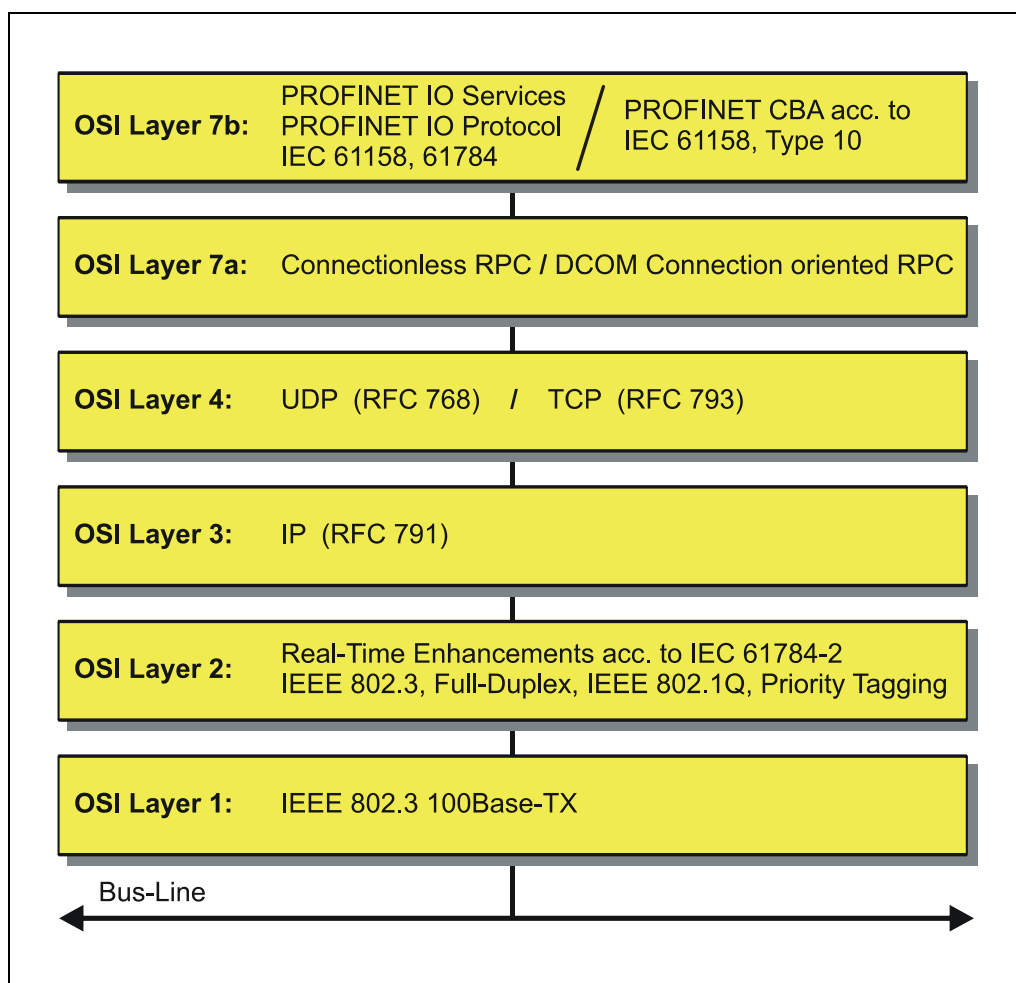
OSI Layer 7b: PROFINET IO Services PROFINET IO Protocol IEC 61158, 61784 / PROFINET CBA acc. to IEC 61158, Type 10

OSI Layer 7a: Connectionless RPC / DCOM Connection oriented RPC

OSI Layer 4: UDP (RFC 768) / TCP (RFC 793)

OSI Layer 3: IP (RFC 791)

OSI Layer 2: Real-Time Enhancements acc. to IEC 61784-2 IEEE 802.3, Full-Duplex, IEEE 802.1Q, Priority Tagging

OSI Layer 1: IEEE 802.3 100Base-TX

Bus-Line